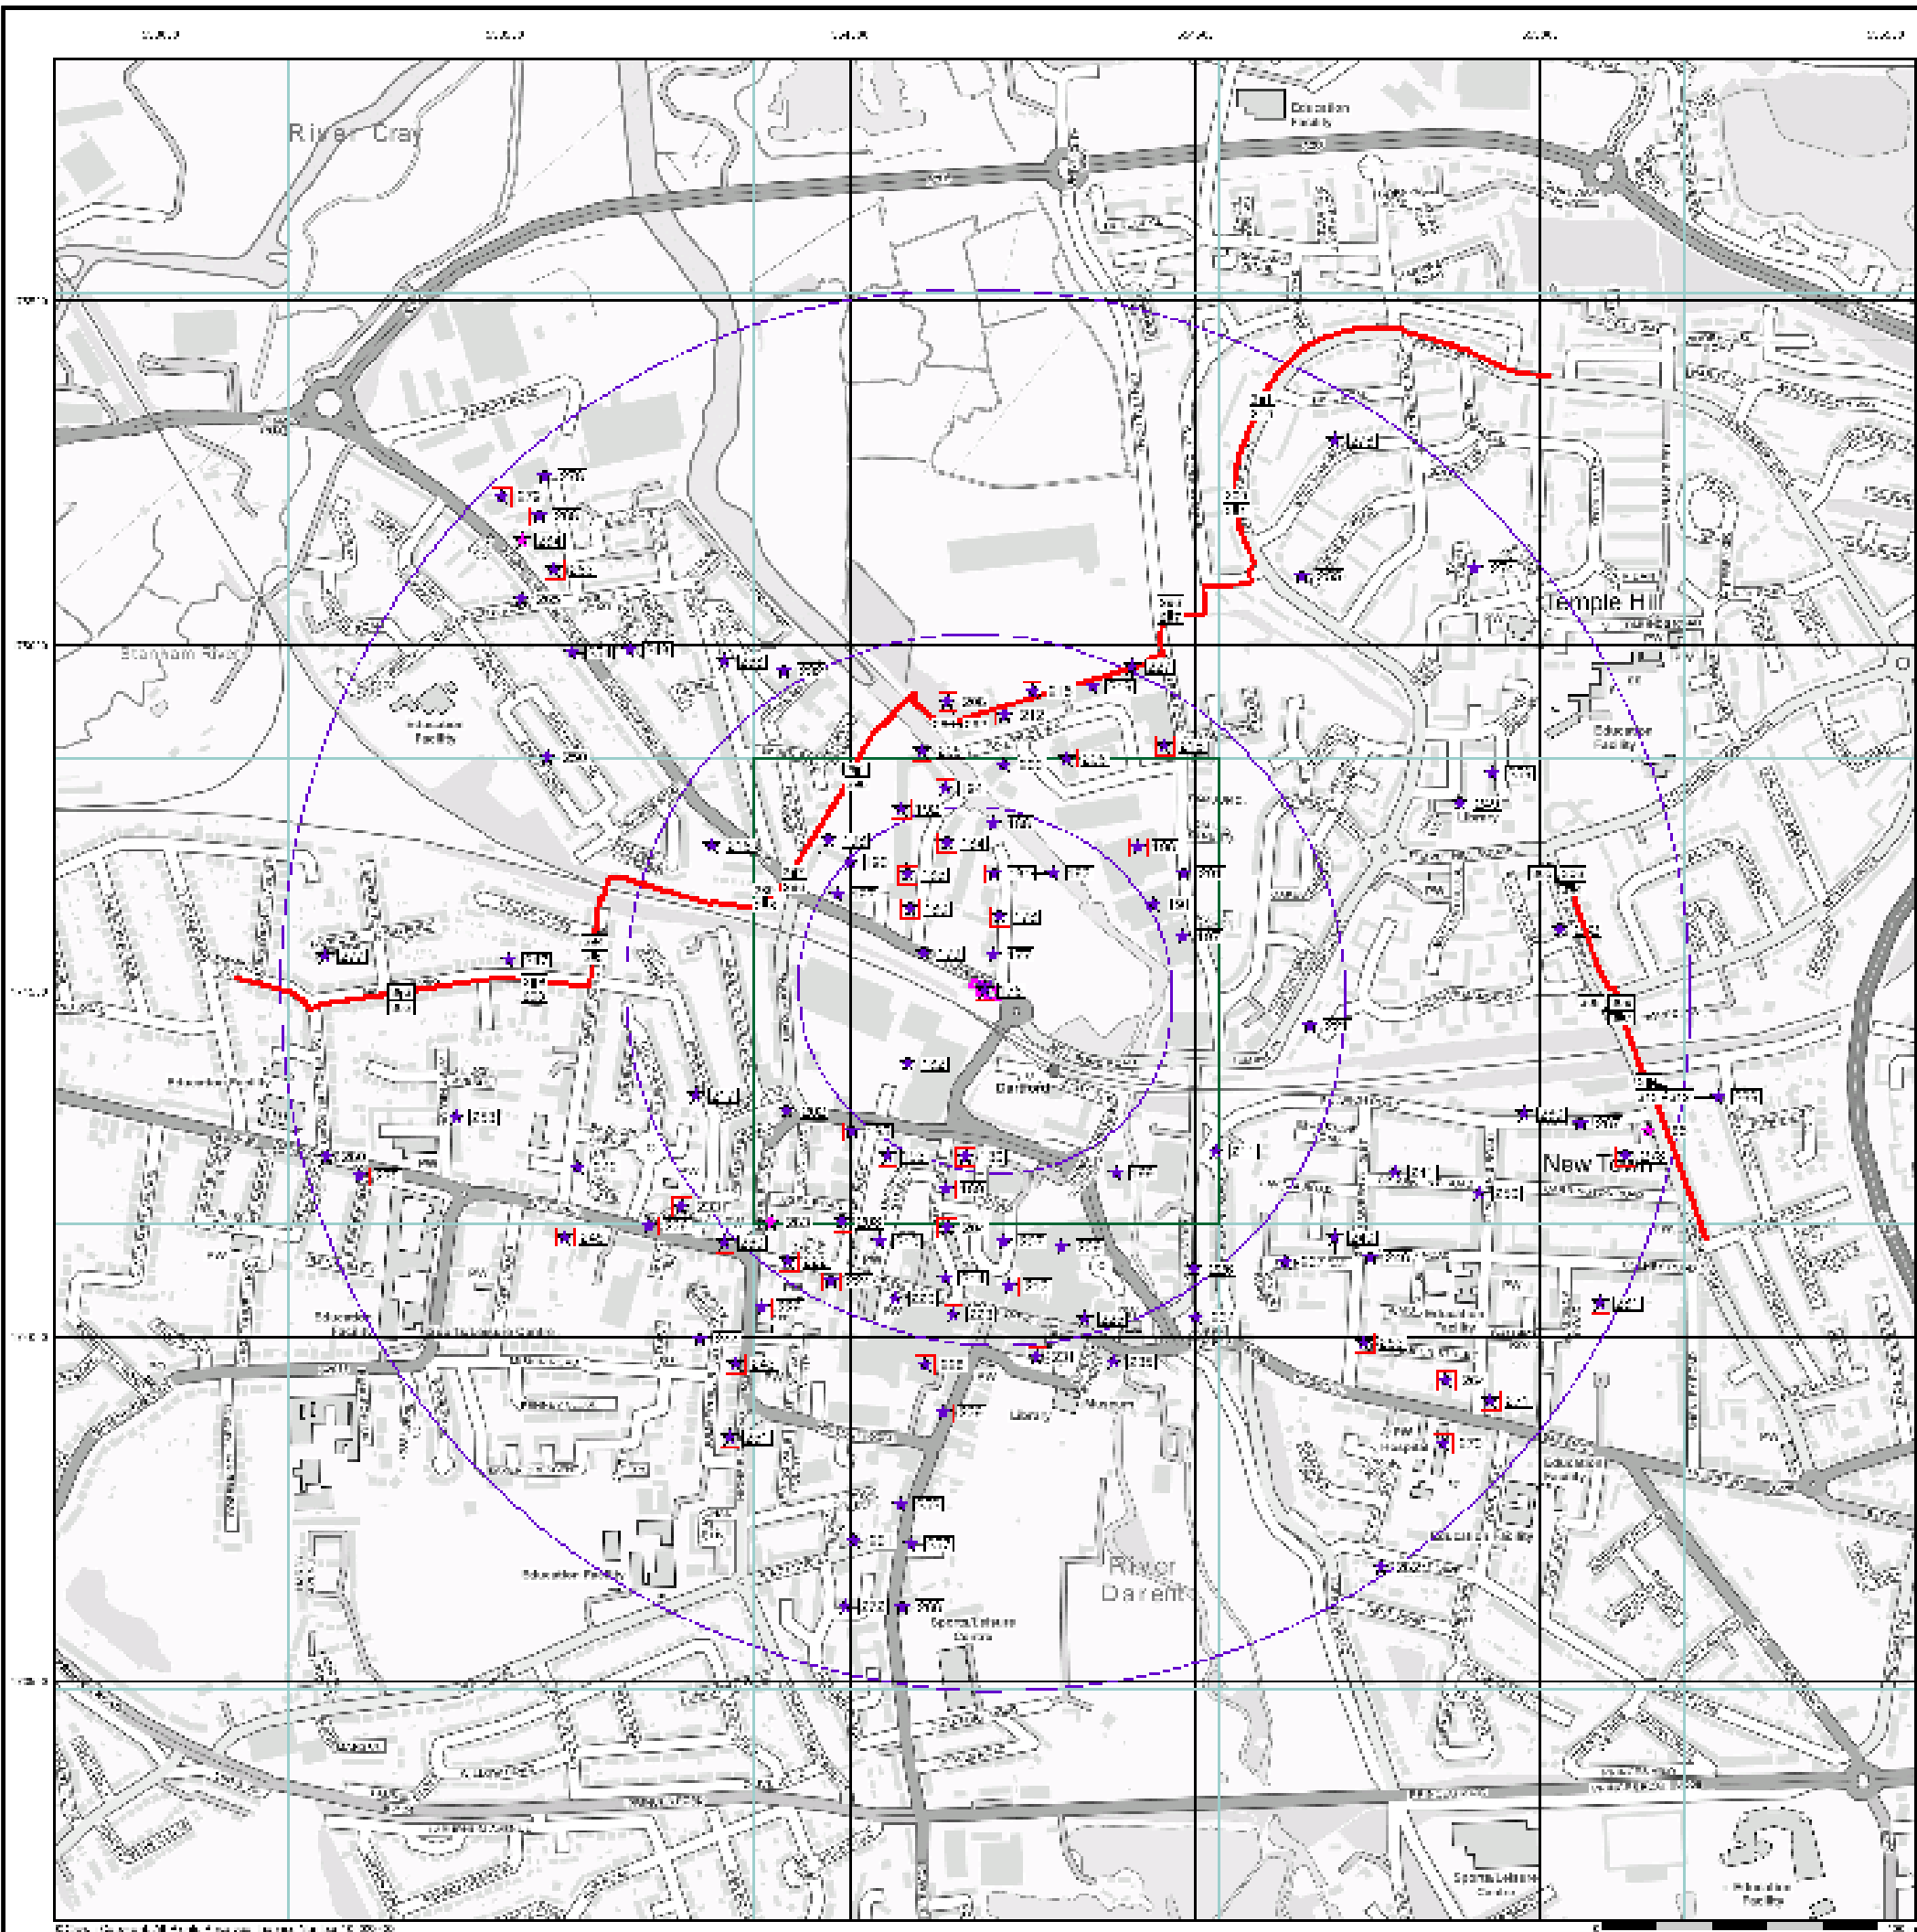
River Cray

Education Facility

Stanham River

Education Facility

Temple Hill

Education Facility

Library

Dartford

Education Facility

New Town

Education Facility

Education Facility

Library

Museum

Education Facility

Hospital

Education Facility

Education Facility

River Darent

Sports/Leisure Centre

Education Facility

Sports/Leisure Centre

Education Facility

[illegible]